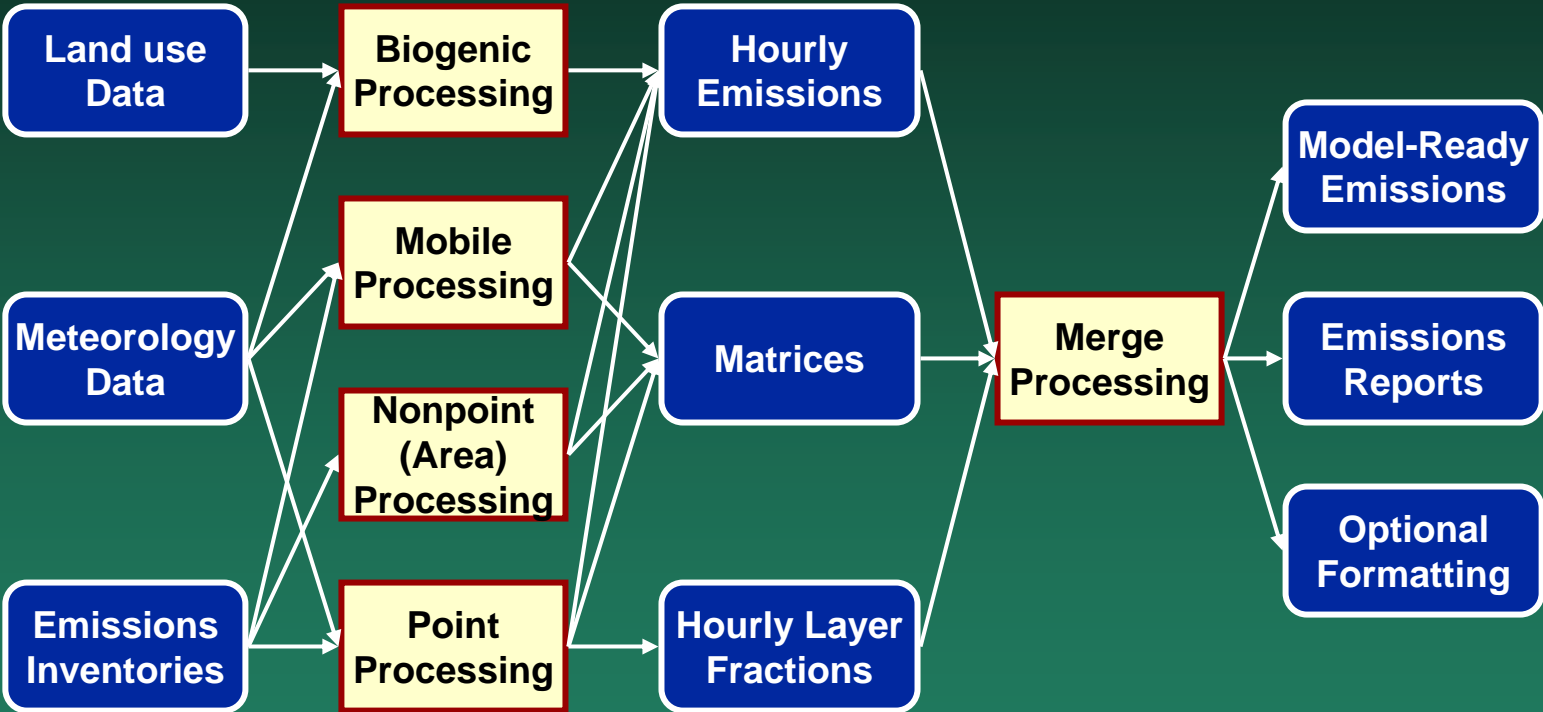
Land use Data

Meteorology Data

Emissions Inventories

Biogenic Processing

Mobile Processing

Nonpoint (Area) Processing

Point Processing

Hourly Emissions

Matrices

Hourly Layer Fractions

Merge Processing

Model-Ready Emissions

Emissions Reports

Optional Formatting